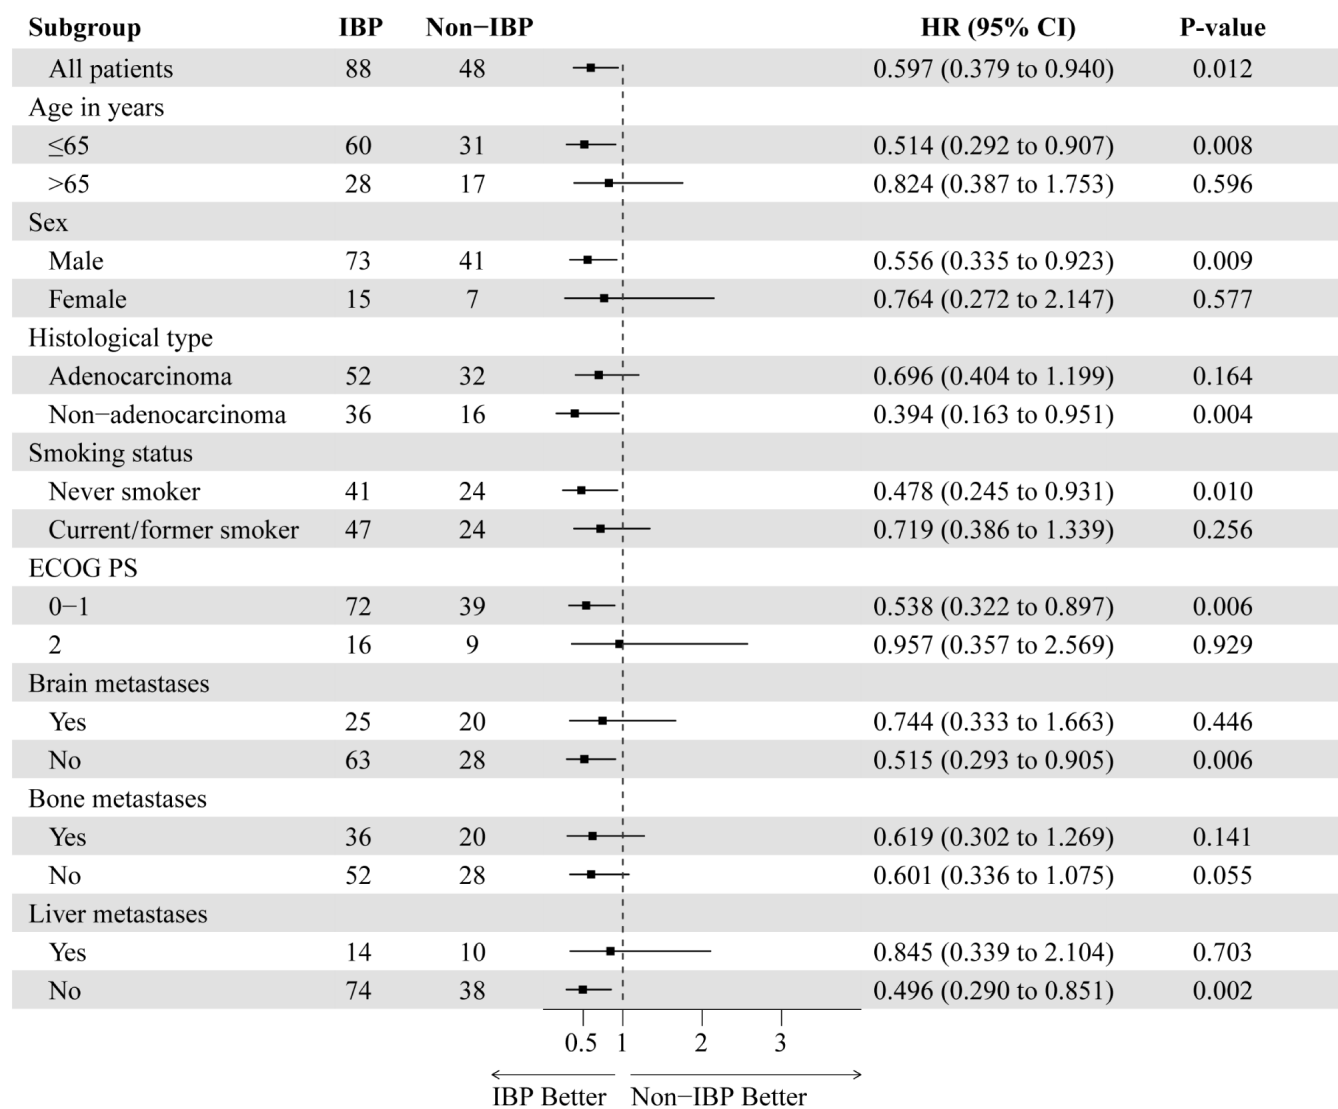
| Subgroup | IBP | Non−IBP | HR (95% CI) | P-value |
|---|---|---|---|---|
| All patients | 88 | 48 | 0.597 (0.379 to 0.940) | 0.012 |
| Age in years | | | | |
| ≤65 | 60 | 31 | 0.514 (0.292 to 0.907) | 0.008 |
| >65 | 28 | 17 | 0.824 (0.387 to 1.753) | 0.596 |
| Sex | | | | |
| Male | 73 | 41 | 0.556 (0.335 to 0.923) | 0.009 |
| Female | 15 | 7 | 0.764 (0.272 to 2.147) | 0.577 |
| Histological type | | | | |
| Adenocarcinoma | 52 | 32 | 0.696 (0.404 to 1.199) | 0.164 |
| Non−adenocarcinoma | 36 | 16 | 0.394 (0.163 to 0.951) | 0.004 |
| Smoking status | | | | |
| Never smoker | 41 | 24 | 0.478 (0.245 to 0.931) | 0.010 |
| Current/former smoker | 47 | 24 | 0.719 (0.386 to 1.339) | 0.256 |
| ECOG PS | | | | |
| 0−1 | 72 | 39 | 0.538 (0.322 to 0.897) | 0.006 |
| 2 | 16 | 9 | 0.957 (0.357 to 2.569) | 0.929 |
| Brain metastases | | | | |
| Yes | 25 | 20 | 0.744 (0.333 to 1.663) | 0.446 |
| No | 63 | 28 | 0.515 (0.293 to 0.905) | 0.006 |
| Bone metastases | | | | |
| Yes | 36 | 20 | 0.619 (0.302 to 1.269) | 0.141 |
| No | 52 | 28 | 0.601 (0.336 to 1.075) | 0.055 |
| Liver metastases | | | | |
| Yes | 14 | 10 | 0.845 (0.339 to 2.104) | 0.703 |
| No | 74 | 38 | 0.496 (0.290 to 0.851) | 0.002 |

0.5 1 2 3

IBP Better Non−IBP Better